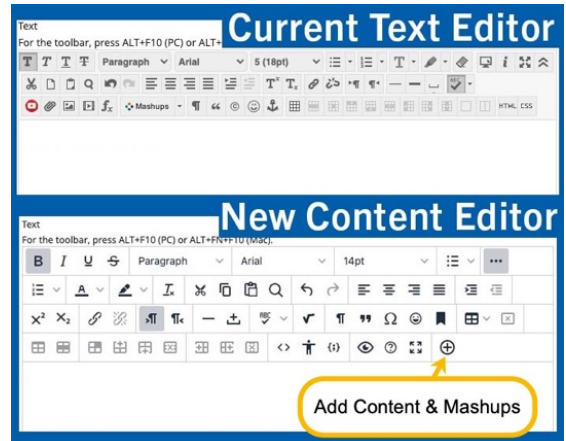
Text

For the toolbar, press ALT+F10 (PC) or ALT+

Current Text Editor

Paragraph

Arial

5 (18pt)

Mashups

HTML CSS

Text

For the toolbar, press ALT+F10 (PC) or ALT+FN+F10 (Mac).

New Content Editor

B I U S

Paragraph

Arial

14pt

$x^2$ $x_2$

Add Content & Mashups